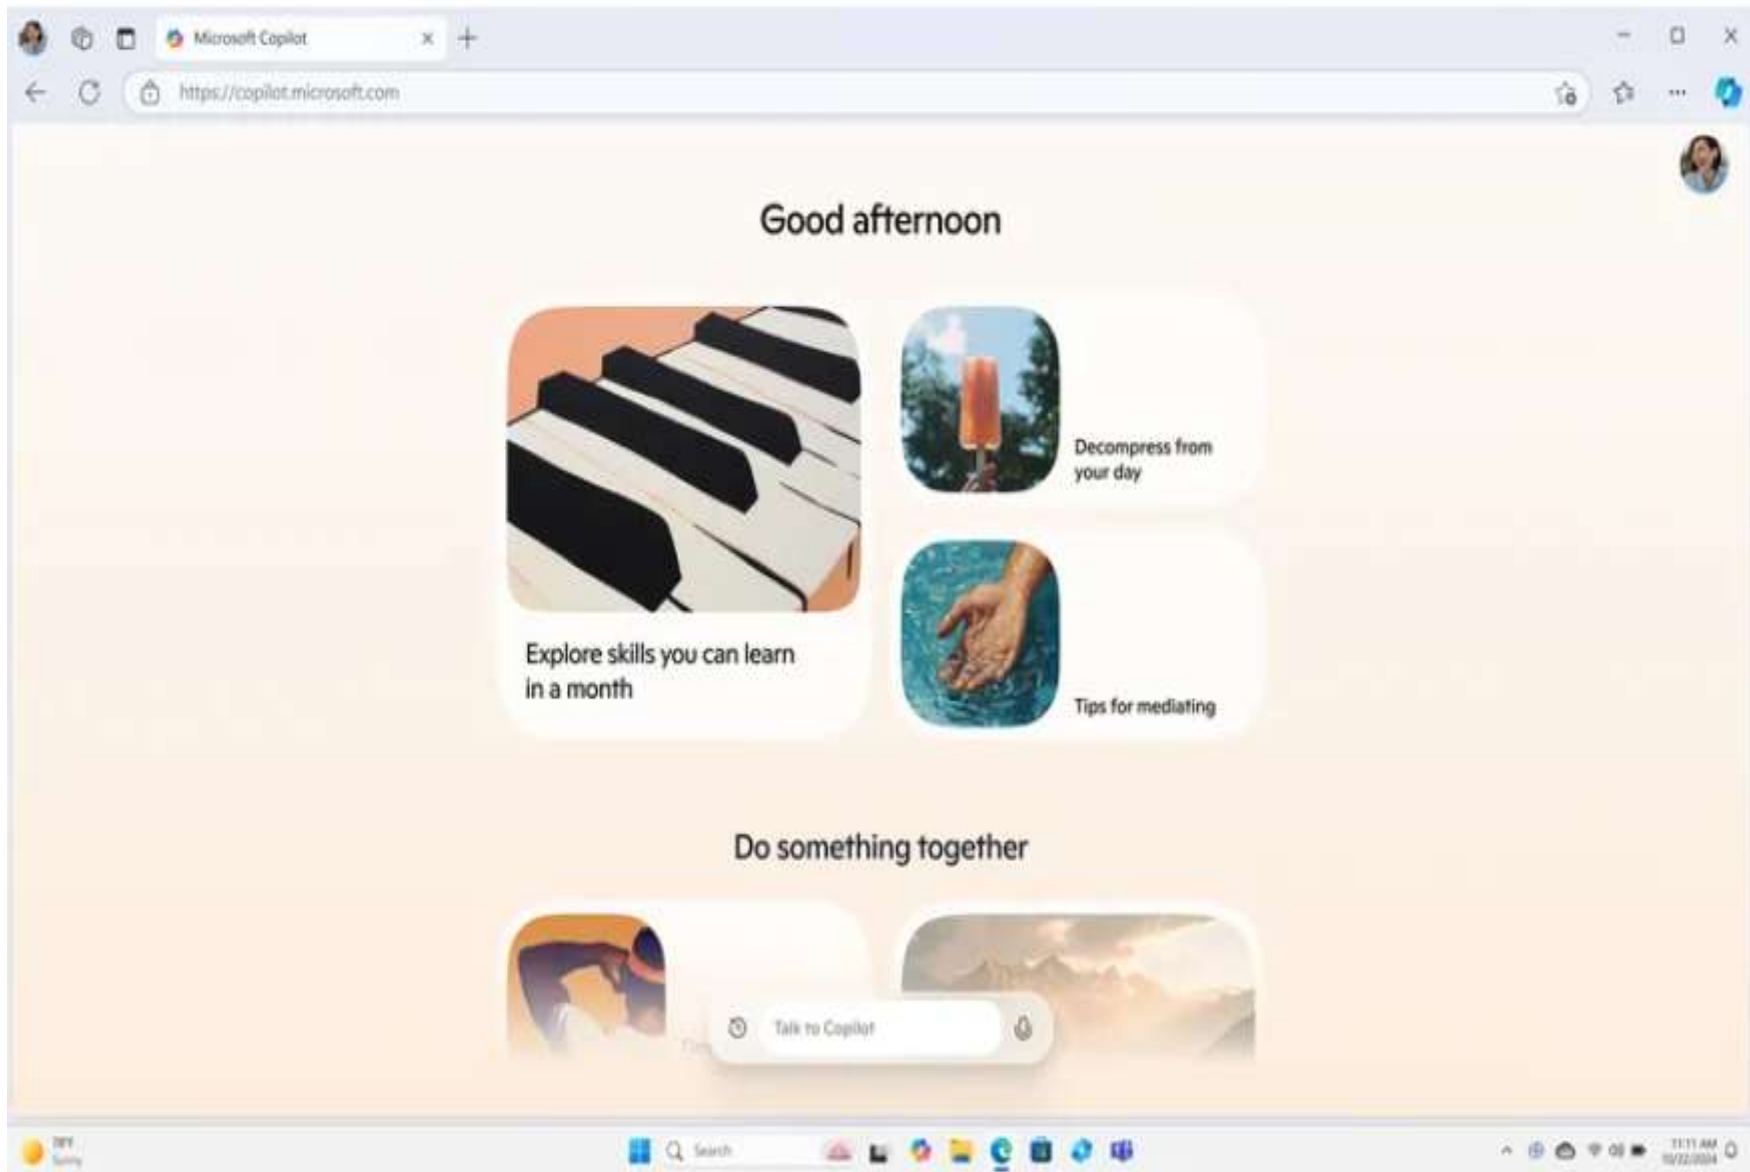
Microsoft Copilot

https://copilot.microsoft.com

Good afternoon

Explore skills you can learn in a month

Decompress from your day

Tips for mediating

Do something together

Talk to Copilot

78°F
Sunny

Search

11:11 AM
10/22/2024